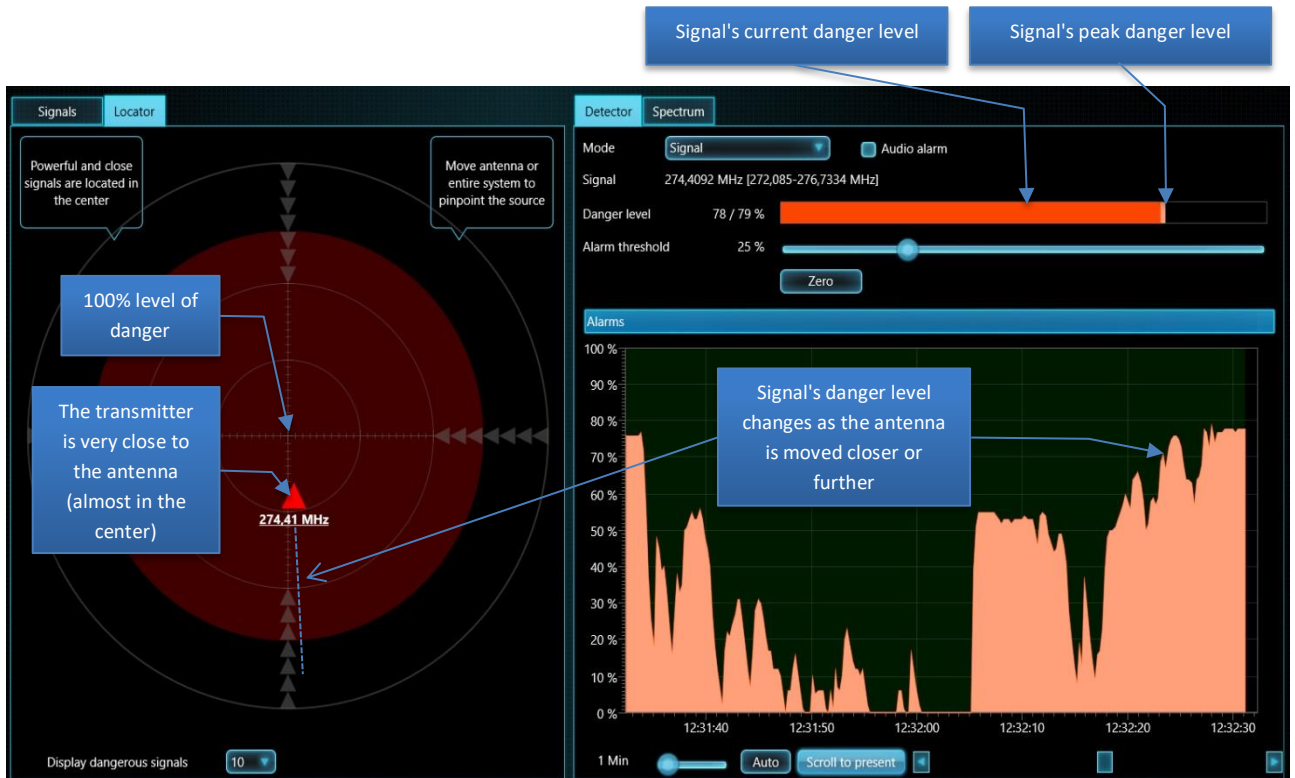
Signal's current danger level

Signal's peak danger level

Signals
Locator

Powerful and close signals are located in the center

Move antenna or entire system to pinpoint the source

100% level of danger

The transmitter is very close to the antenna (almost in the center)

274,41 MHz

Display dangerous signals
10

Detector
Spectrum

Mode
Signal
Audio alarm

Signal
274,4092 MHz [272,085-276,7334 MHz]

Danger level
78 / 79 %

Alarm threshold
25 %

Zero

Alarms

100 %
90 %
80 %
70 %
60 %
50 %
40 %
30 %
20 %
10 %
0 %

Signal's danger level changes as the antenna is moved closer or further

12:31:40
12:31:50
12:32:00
12:32:10
12:32:20
12:32:30

1 Min
Auto
Scroll to present